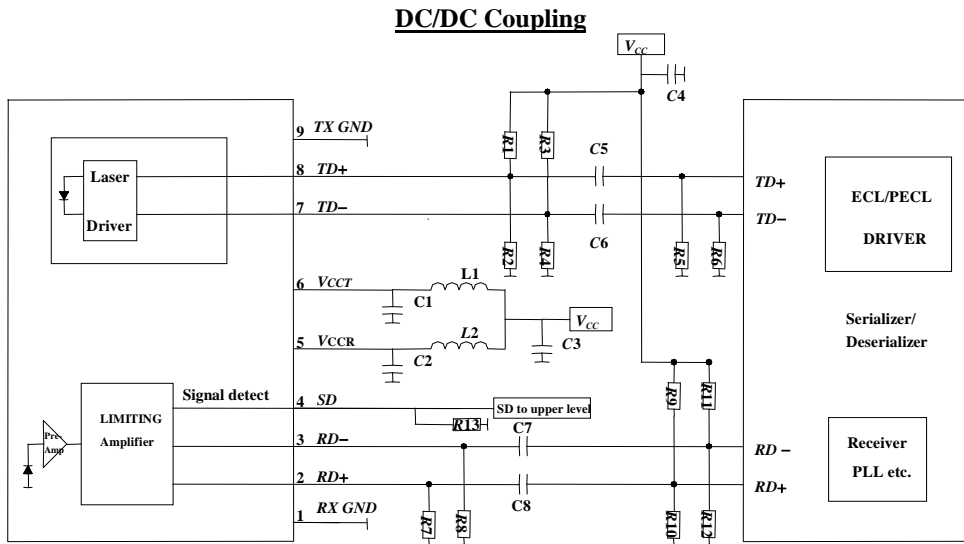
DC/DC Coupling

$V_{CC}$

C4

9 TX GND

R1

R3

C5

Laser

8 TD+

TD+

ECL/PECL

Driver

7 TD−

TD−

DRIVER

R2

R4

C6

R5

R6

6 VCCT

L1

C1

$V_{CC}$

Serializer/ Deserializer

5 VCCR

L2

C2

C3

Signal detect

4 SD

SD to upper level

LIMITING

Amplifier

R13

R9

R11

Pre-Amp

3 RD−

C7

RD −

Receiver

PLL etc.

2 RD+

RD+

C8

1 RX GND

R7

R8

R10

R12